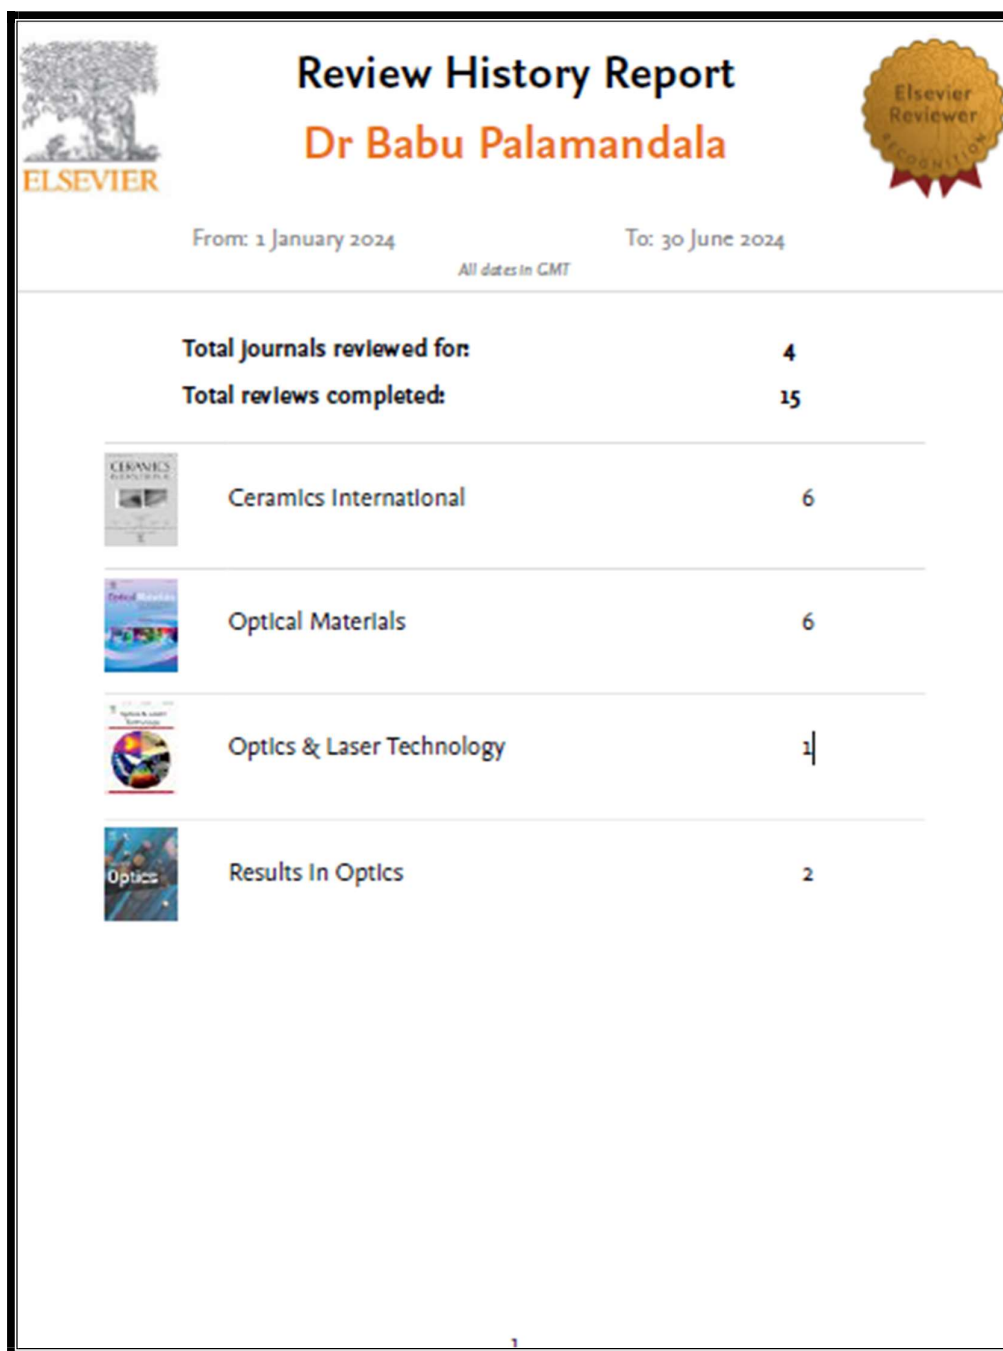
ELSEVIER

Review History Report

Dr Babu Palamandala

Elsevier Reviewer RECOGNITION

From: 1 January 2024

To: 30 June 2024

All dates in GMT

Total journals reviewed for: 4

Total reviews completed: 15

| | | |
|---|---|---|
| CERAMICS INTERNATIONAL | Ceramics International | 6 |
| Optical Materials | Optical Materials | 6 |
| Optics & Laser Technology | Optics & Laser Technology | 1 |
| Optics | Results in Optics | 2 |

1